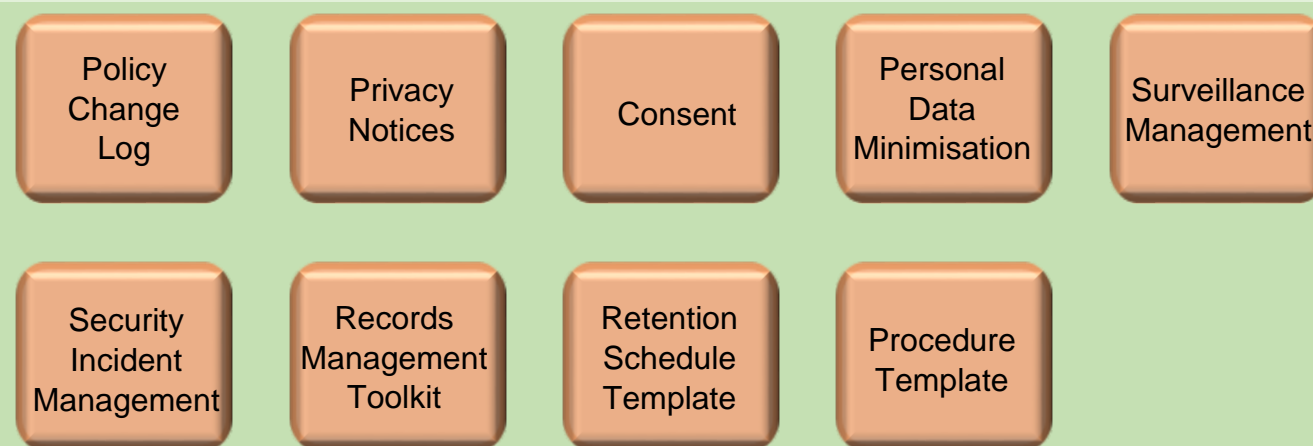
Policy Change Log

Privacy Notices

Consent

Personal Data Minimisation

Surveillance Management

Security Incident Management

Records Management Toolkit

Retention Schedule Template

Procedure Template